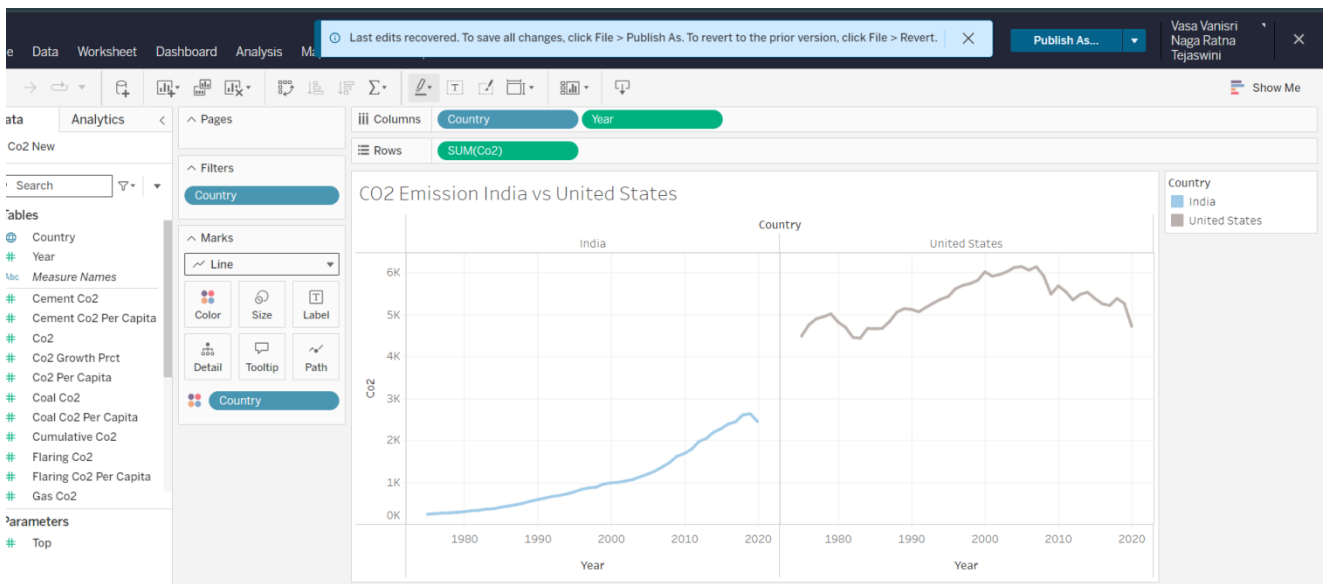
e Data Worksheet Dashboard Analysis Ma

ⓘ Last edits recovered. To save all changes, click File > Publish As. To revert to the prior version, click File > Revert. ✕

Publish As...

Vasa Vanisri Naga Ratna Tejaswini

✕

Show Me

ata Analytics

Co2 New

Search

ables

Country
Year
Measure Names
Cement Co2
Cement Co2 Per Capita
Co2
Co2 Growth Prct
Co2 Per Capita
Coal Co2
Coal Co2 Per Capita
Cumulative Co2
Flaring Co2
Flaring Co2 Per Capita
Gas Co2

Parameters

Top

Pages

Filters

Country

Marks

Line

Color Size Label
Detail Tooltip Path

Country

Columns Country Year

Rows SUM(Co2)

CO2 Emission India vs United States

Country

India United States

6K
5K
4K
3K
2K
1K
0K

Co2

1980 1990 2000 2010 2020
Year

1980 1990 2000 2010 2020
Year

Country
India
United States